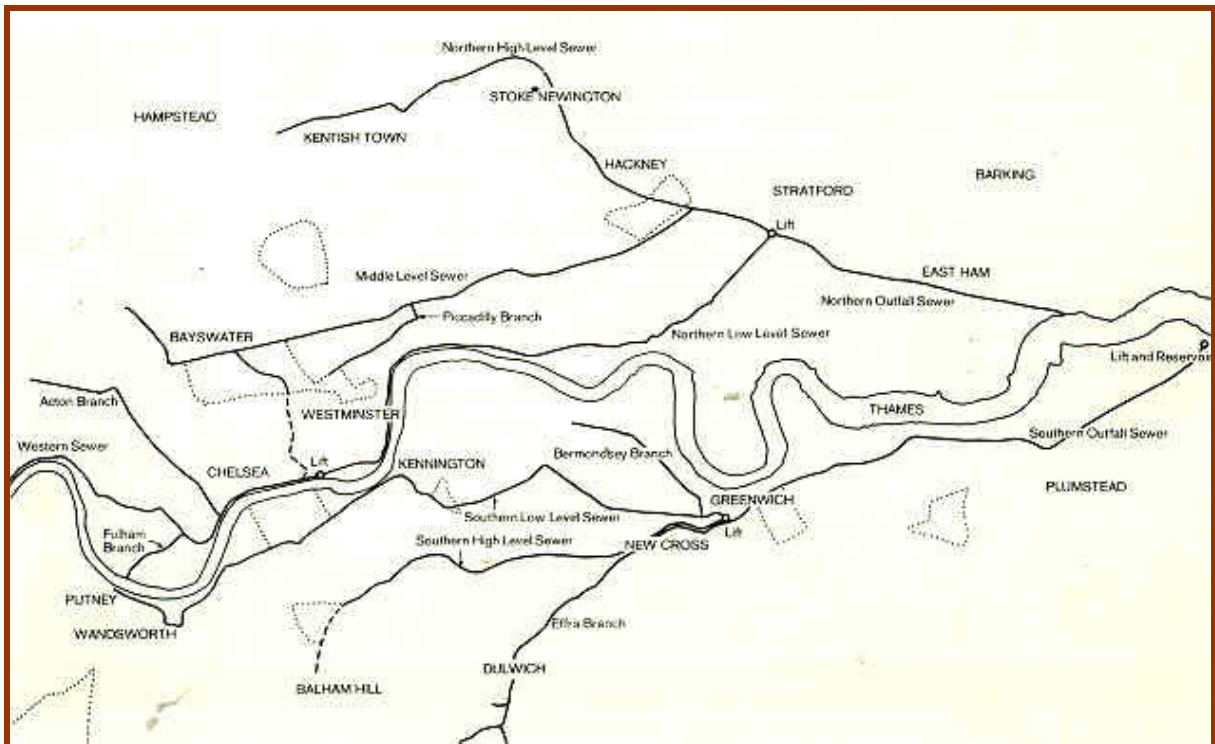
Northern High Level Sewer

STOKE NEWINGTON

HAMPSTEAD

KENTISH TOWN

HACKNEY

STRATFORD

BARKING

Lift

Middle Level Sewer

EAST HAM

Northern Outfall Sewer

BAYSWATER

Piccadilly Branch

Northern Low Level Sewer

Lift and Reservoir

Acton Branch

WESTMINSTER

THAMES

Western Sewer

Southern Outfall Sewer

CHELSEA

Lift

KENNINGTON

Bermondsey Branch

GREENWICH

PLUMSTEAD

Southern Low Level Sewer

Lift

Fulham Branch

Southern High Level Sewer

NEW CROSS

PUTNEY

WANDSWORTH

Effra Branch

DULWICH

BALHAM HILL